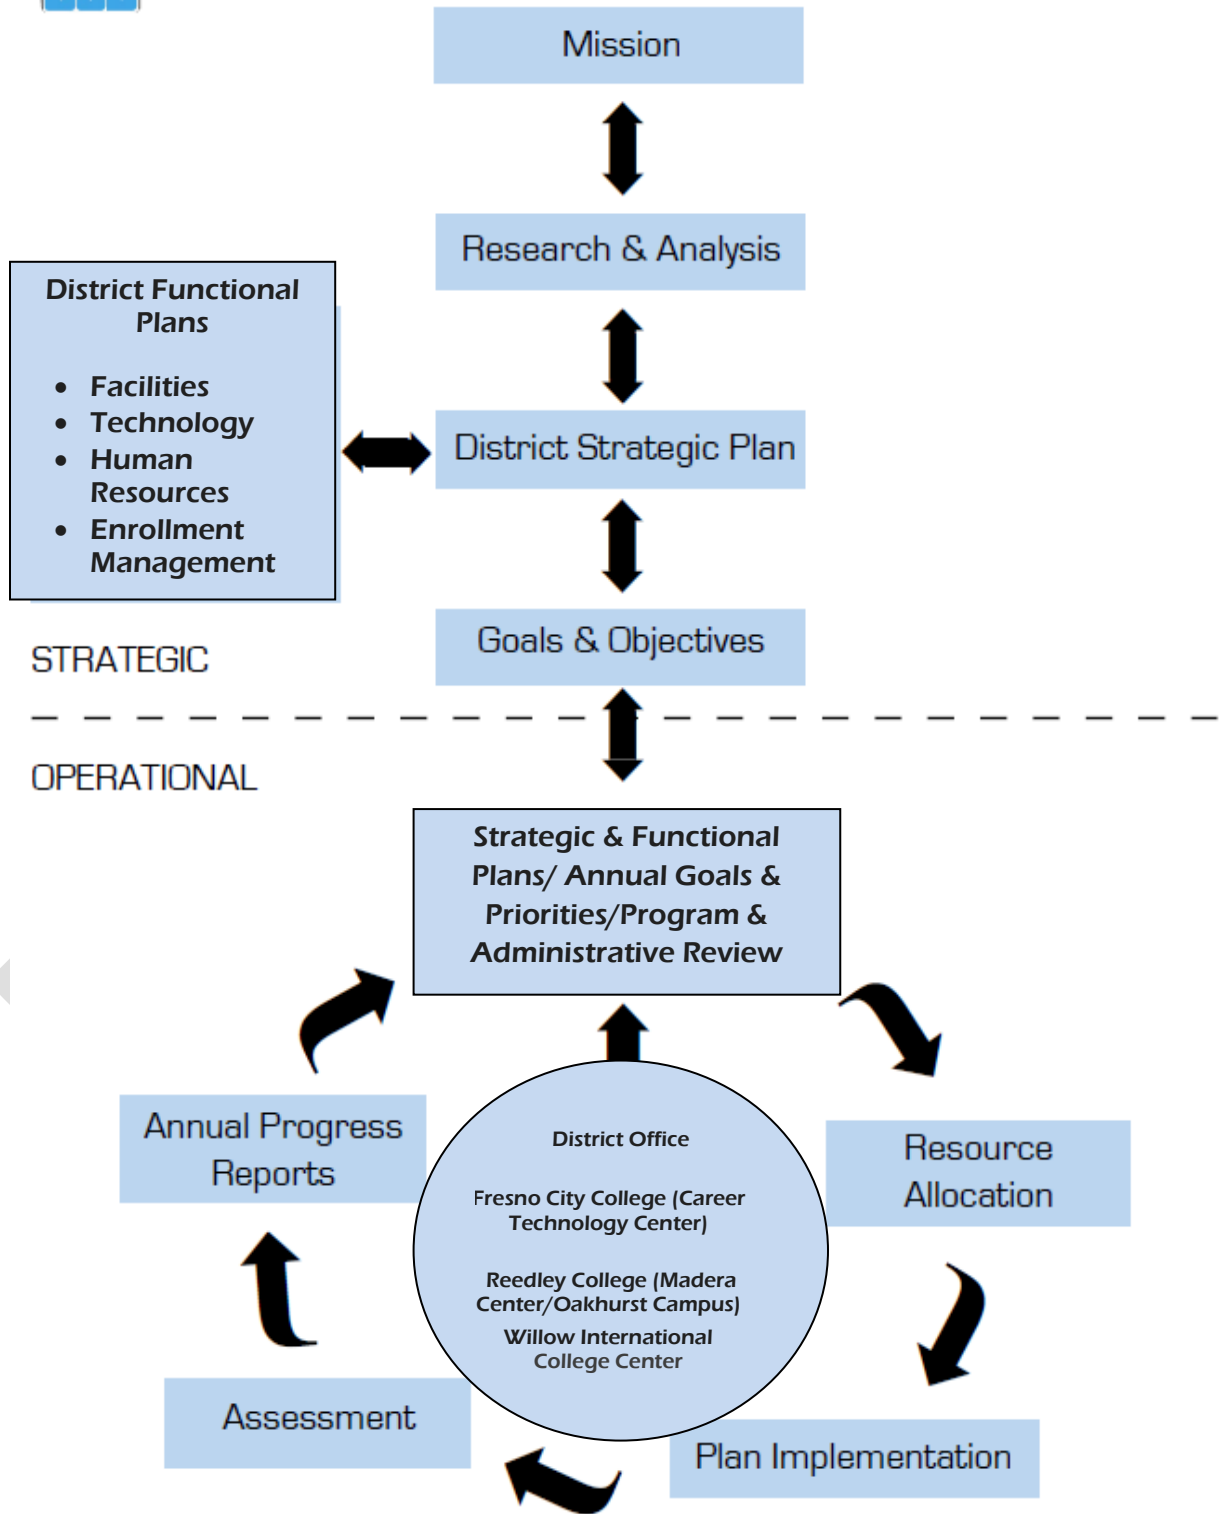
Mission

Research & Analysis

District Functional Plans

- Facilities
- Technology
- Human Resources
- Enrollment Management

District Strategic Plan

Goals & Objectives

STRATEGIC

OPERATIONAL

Strategic & Functional Plans/ Annual Goals & Priorities/Program & Administrative Review

Annual Progress Reports

District Office

Fresno City College (Career Technology Center)

Reedley College (Madera Center/Oakhurst Campus)

Willow International College Center

Resource Allocation

Assessment

Plan Implementation